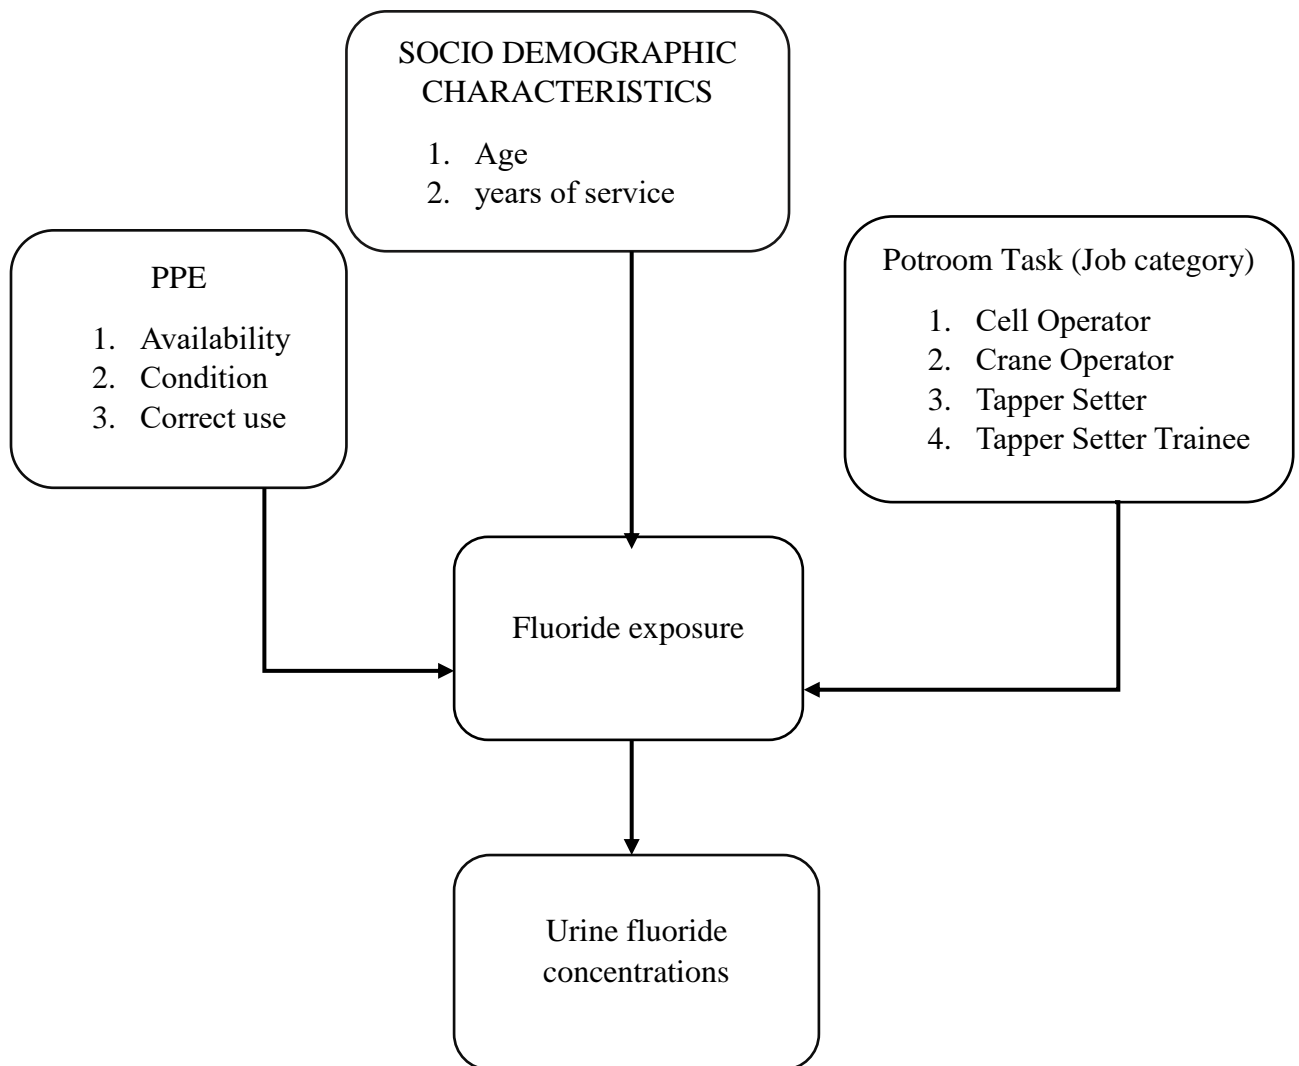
SOCIO DEMOGRAPHIC CHARACTERISTICS

1. Age
2. years of service

PPE

1. Availability
2. Condition
3. Correct use

Potroom Task (Job category)

1. Cell Operator
2. Crane Operator
3. Tapper Setter
4. Tapper Setter Trainee

Fluoride exposure

Urine fluoride concentrations